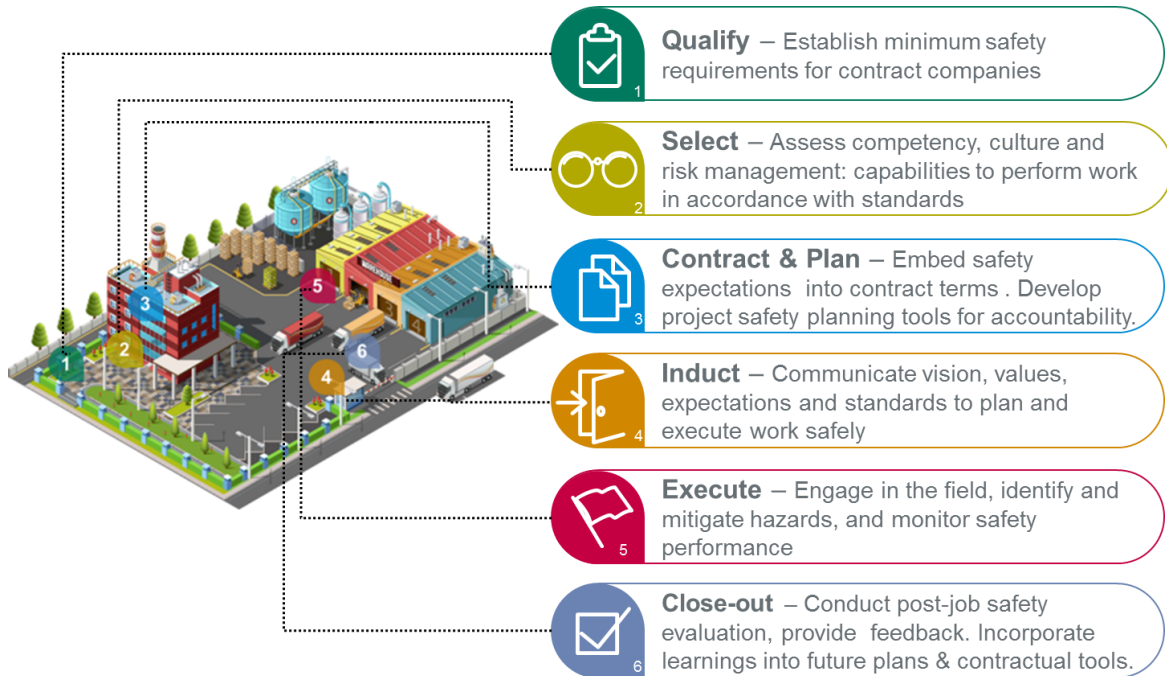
1 Qualify – Establish minimum safety requirements for contract companies

2 Select – Assess competency, culture and risk management: capabilities to perform work in accordance with standards

3 Contract & Plan – Embed safety expectations into contract terms . Develop project safety planning tools for accountability.

4 Induct – Communicate vision, values, expectations and standards to plan and execute work safely

5 Execute – Engage in the field, identify and mitigate hazards, and monitor safety performance

6 Close-out – Conduct post-job safety evaluation, provide feedback. Incorporate learnings into future plans & contractual tools.

1 2 3 4 5 6